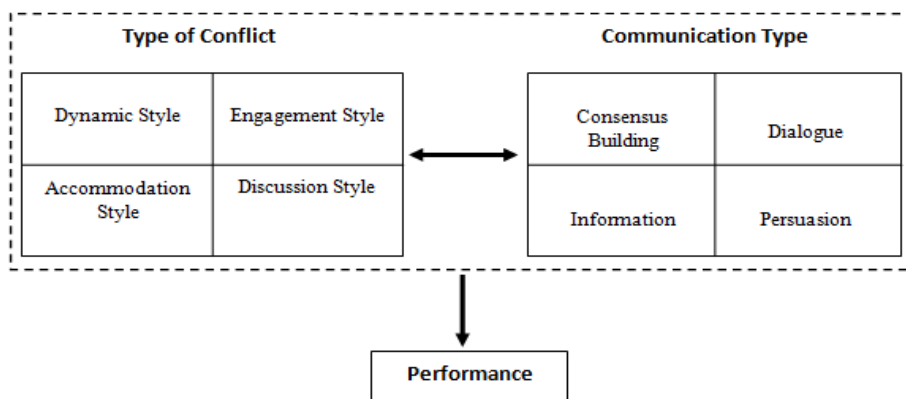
Type of Conflict

| Dynamic Style | Engagement Style |
|---|---|
| Accommodation Style | Discussion Style |

Communication Type

| Consensus Building | Dialogue |
|---|---|
| Information | Persuasion |

Performance